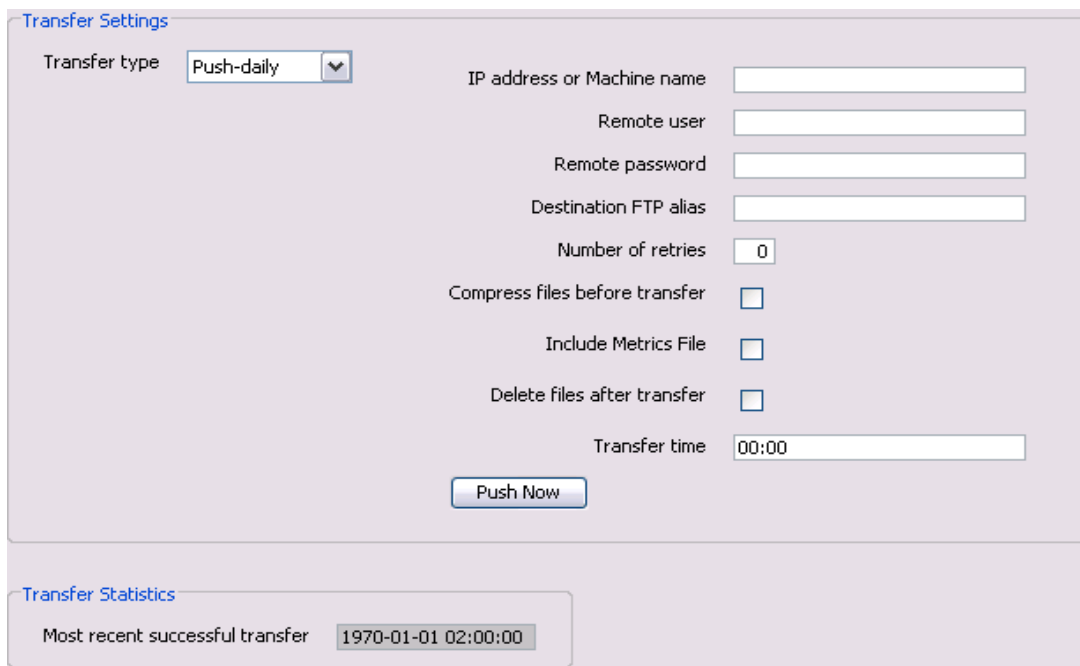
Transfer Settings

Transfer type Push-daily

IP address or Machine name

Remote user

Remote password

Destination FTP alias

Number of retries 0

Compress files before transfer

Include Metrics File

Delete files after transfer

Transfer time 00:00

Push Now

Transfer Statistics

Most recent successful transfer 1970-01-01 02:00:00